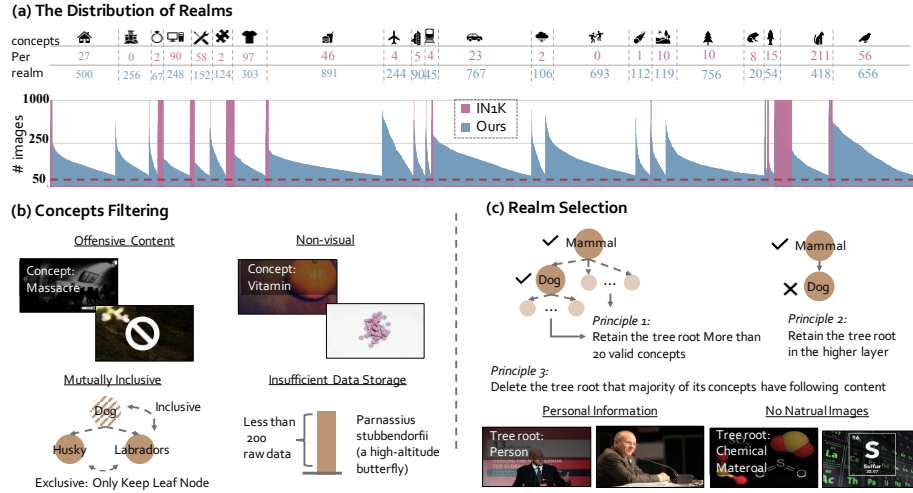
(a) The Distribution of Realms

concepts

Per realm

| 27 | 0 | 2 | 90 | 58 | 2 | 97 | 46 | 4 | 5 | 4 | 23 | 2 | 0 | 1 | 10 | 10 | 8 | 15 | 211 | 56 |
|---|---|---|---|---|---|---|---|---|---|---|---|---|---|---|---|---|---|---|---|---|
| 500 | 256 | 67 | 248 | 152 | 124 | 303 | 891 | 244 | 90 | 45 | 767 | 106 | 693 | 112 | 119 | 756 | 20 | 54 | 418 | 656 |

# images

1000

250

50

IN1K

Ours

(b) Concepts Filtering

Offensive Content

Concept: Massacre

Non-visual

Concept: Vitamin

Mutually Inclusive

Dog

Inclusive

Husky

Labradors

Exclusive: Only Keep Leaf Node

Insufficient Data Storage

Less than 200 raw data

Parnassius stubbendorfii (a high-altitude butterfly)

(c) Realm Selection

Mammal

Dog

...

...

Principle 1: Retain the tree root More than 20 valid concepts

Mammal

Dog

Principle 2: Retain the tree root in the higher layer

Principle 3: Delete the tree root that majority of its concepts have following content

Personal Information

Tree root: Person

No Natrual Images

Tree root: Chemical Materal

S

Sulfur